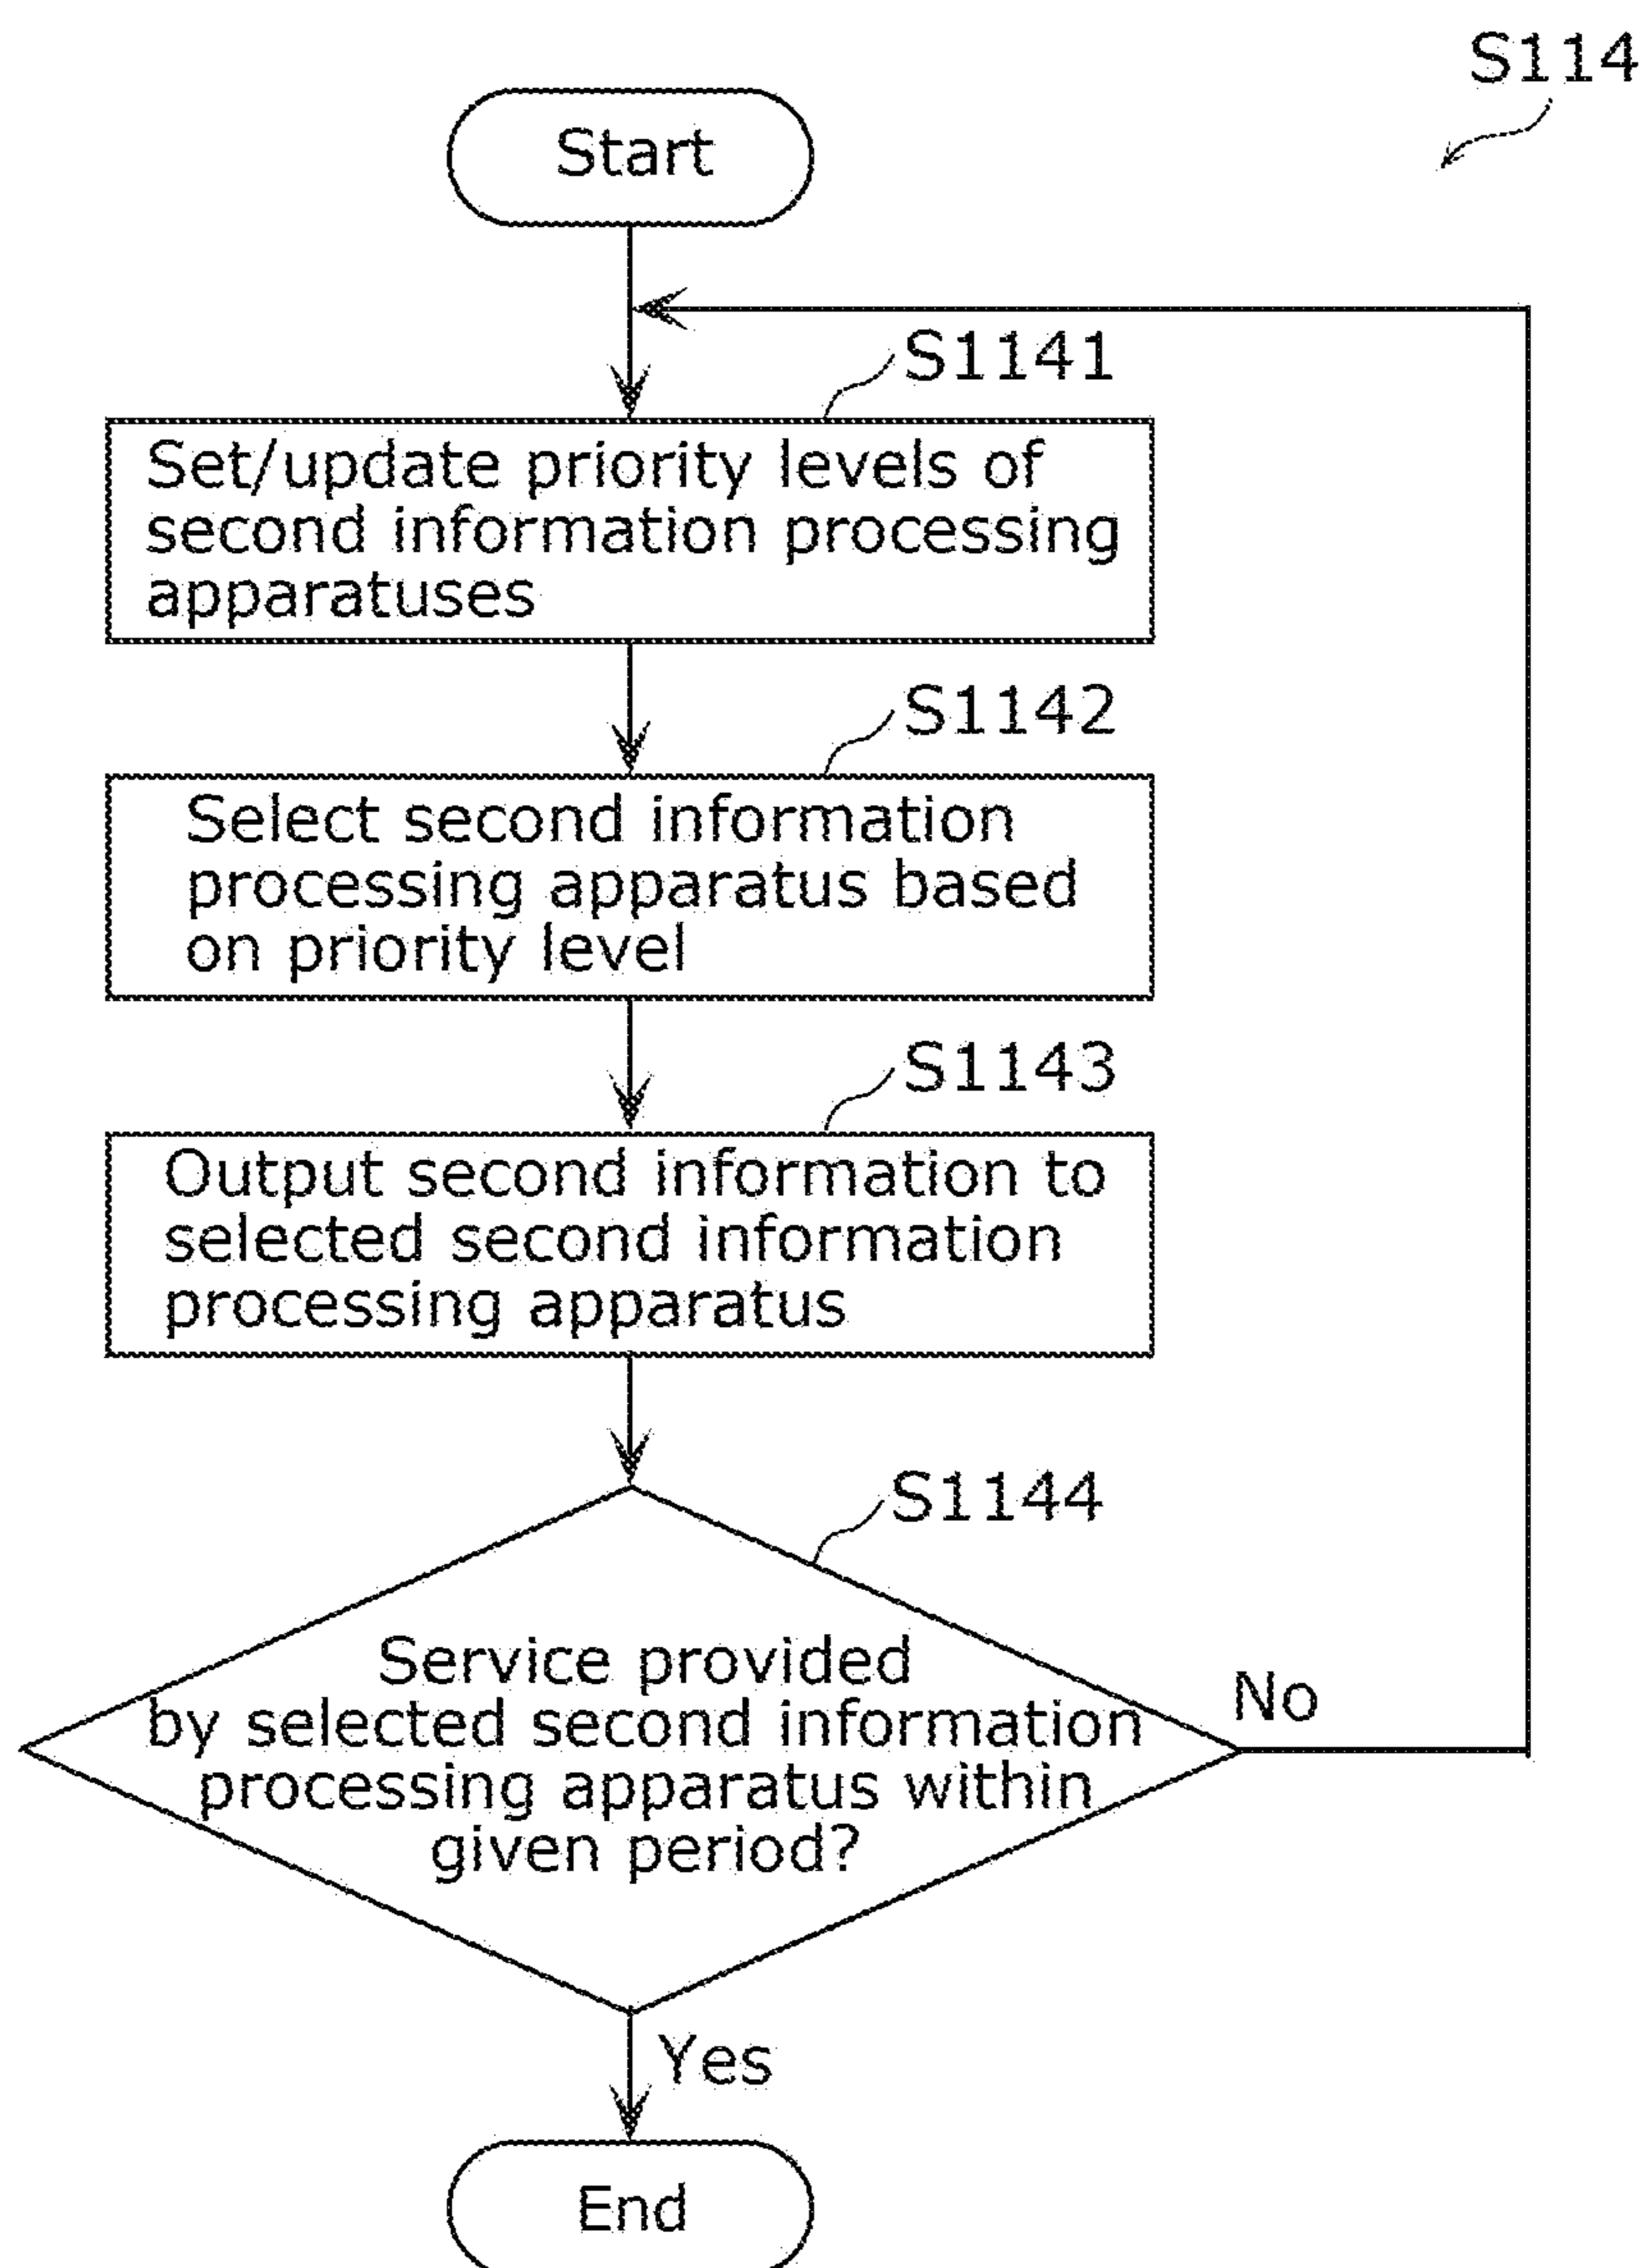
S114

Start

S1141

Set/update priority levels of second information processing apparatuses

S1142

Select second information processing apparatus based on priority level

S1143

Output second information to selected second information processing apparatus

S1144

Service provided by selected second information processing apparatus within given period?

No

Yes

End